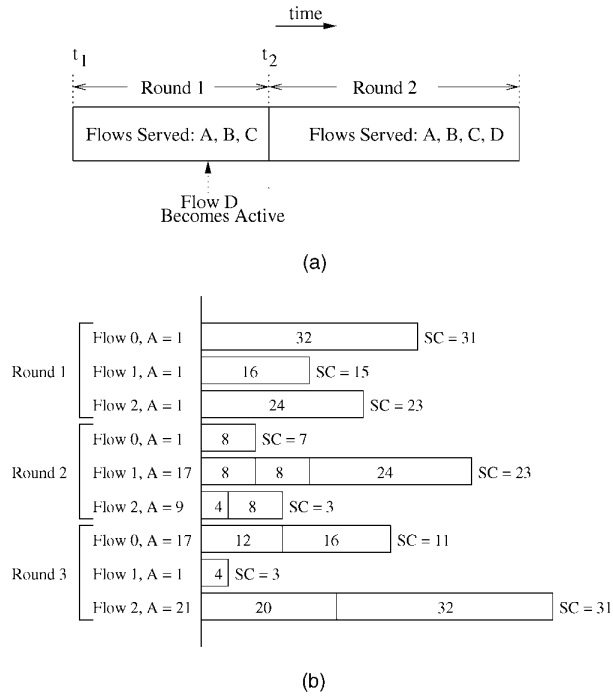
time

$t_1$ Round 1 $t_2$ Round 2

Flows Served: A, B, C

Flows Served: A, B, C, D

Flow D Becomes Active

(a)

Round 1
Flow 0, A = 1 32 SC = 31
Flow 1, A = 1 16 SC = 15
Flow 2, A = 1 24 SC = 23

Round 2
Flow 0, A = 1 8 SC = 7
Flow 1, A = 17 8 8 24 SC = 23
Flow 2, A = 9 4 8 SC = 3

Round 3
Flow 0, A = 17 12 16 SC = 11
Flow 1, A = 1 4 SC = 3
Flow 2, A = 21 20 32 SC = 31

(b)